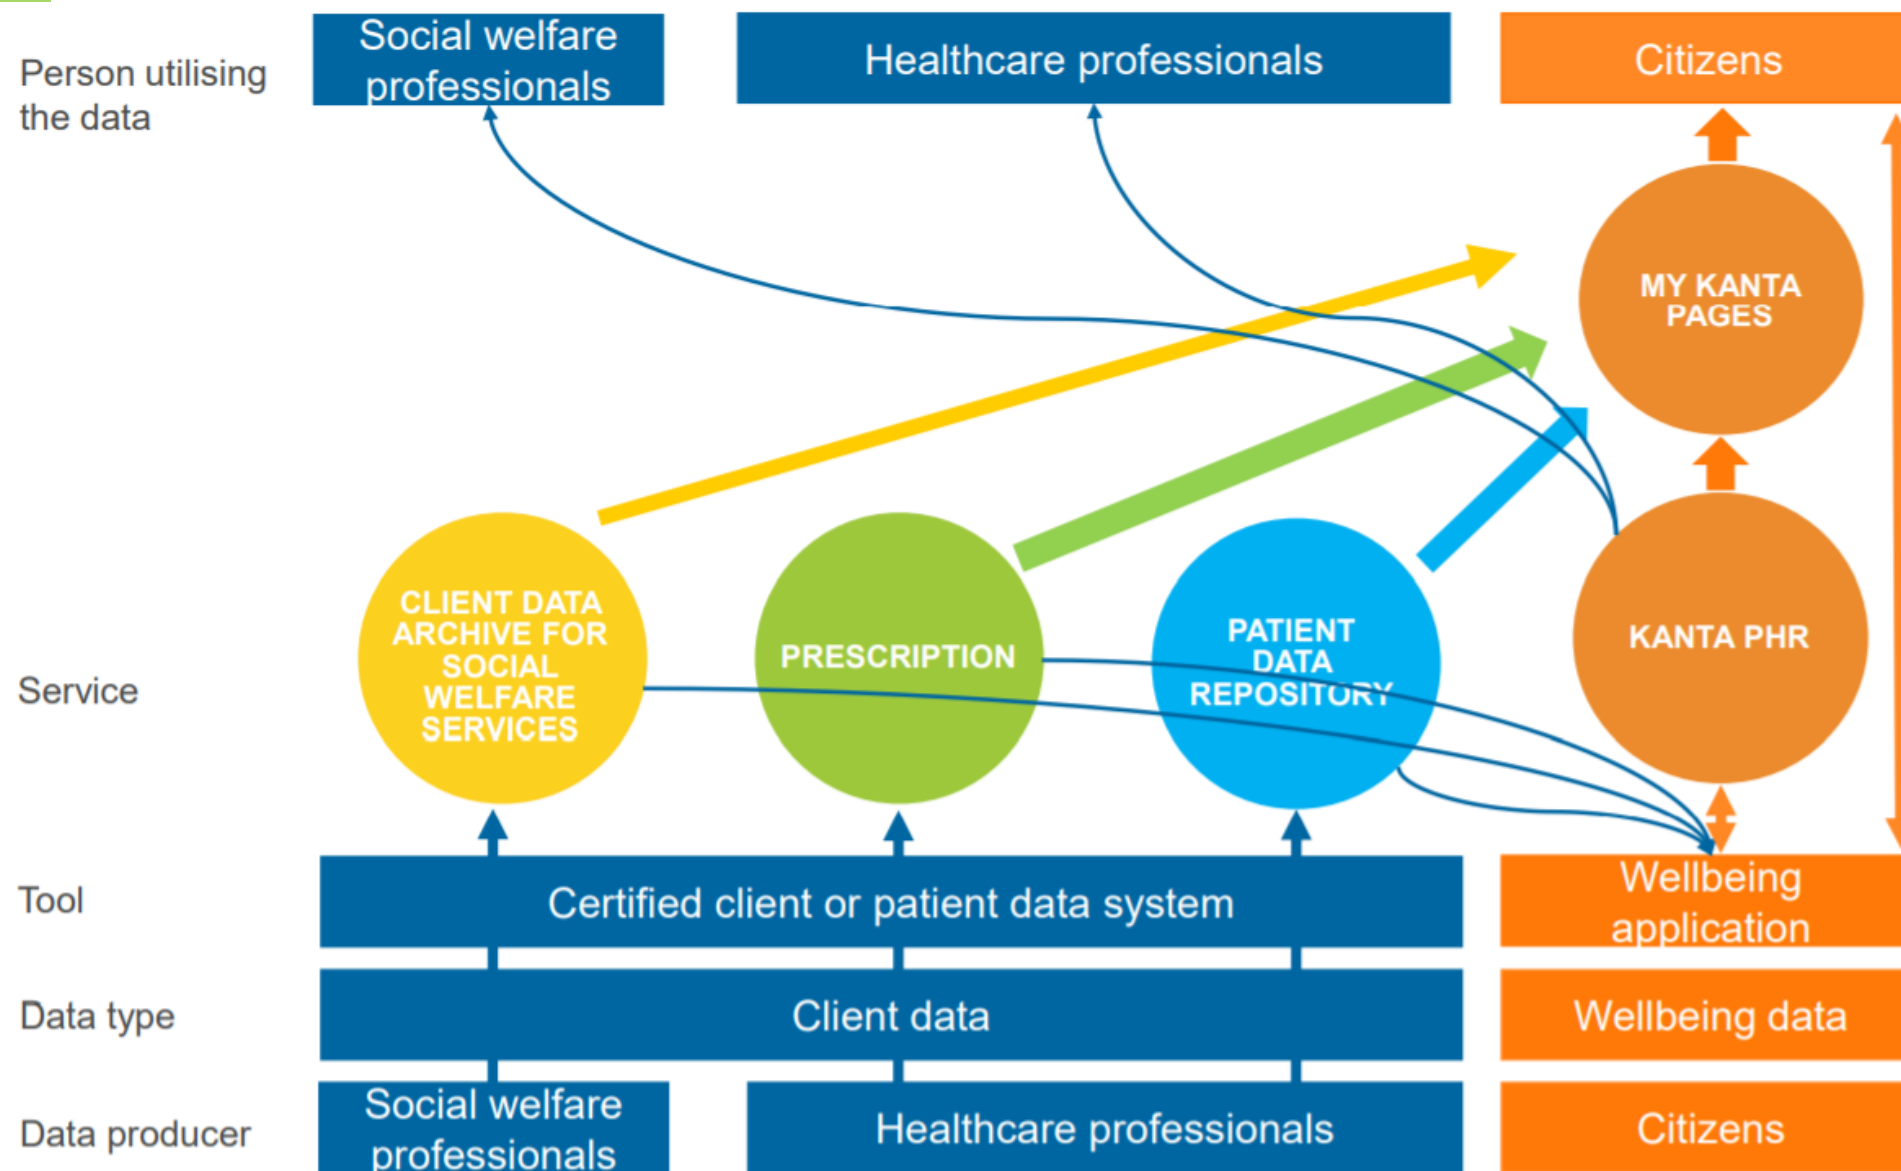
Person utilising the data

Social welfare professionals

Healthcare professionals

Citizens

MY KANTA PAGES

CLIENT DATA ARCHIVE FOR SOCIAL WELFARE SERVICES

PRESCRIPTION

PATIENT DATA REPOSITORY

KANTA PHR

Service

Tool

Certified client or patient data system

Wellbeing application

Data type

Client data

Wellbeing data

Data producer

Social welfare professionals

Healthcare professionals

Citizens